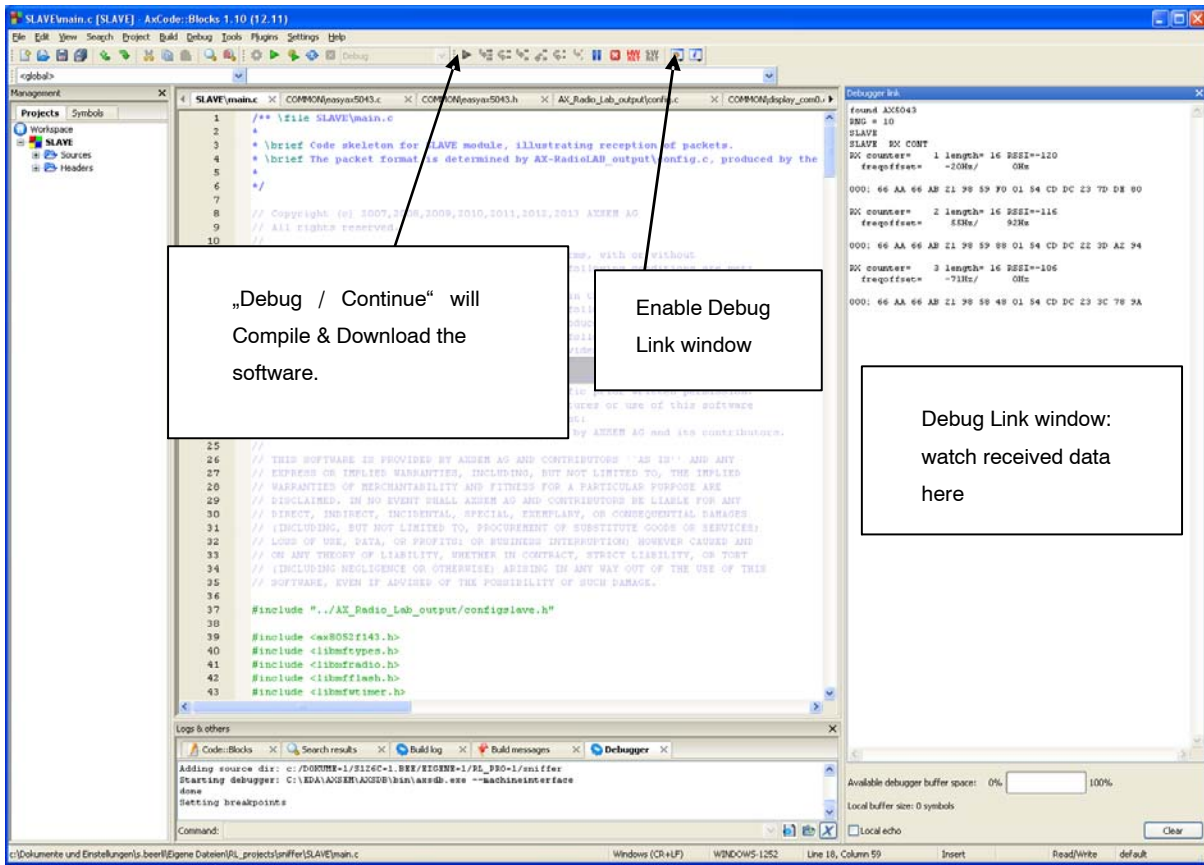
SLAVE\main.c [SLAVE] - AxCode::Blocks 1.10 (12.11)

File Edit View Search Project Build Debug Tools Plugins Settings Help

Debug

<global>

Management

Projects Symbols

Workspace
SLAVE
Sources
Headers

SLAVE\main.c | COMMON\easyax5043.c | COMMON\easyax5043.h | AX_Radio_Lab_output\config.c | COMMON\display_com0.c

1 /** \file SLAVE\main.c
2 *
3 * \brief Code skeleton for SLAVE module, illustrating reception of packets.
4 * \brief The packet format is determined by AX-RadioLAB_output\config.c, produced by the
5 *
6 */
7
8 // Copyright (c) 2007,2008,2009,2010,2011,2012,2013 AXSEM AG
9 // All rights reserved.
10 //
25 //
26 // THIS SOFTWARE IS PROVIDED BY AXSEM AG AND CONTRIBUTORS ``AS IS'' AND ANY
27 // EXPRESS OR IMPLIED WARRANTIES, INCLUDING, BUT NOT LIMITED TO, THE IMPLIED
28 // WARRANTIES OF MERCHANTABILITY AND FITNESS FOR A PARTICULAR PURPOSE ARE
29 // DISCLAIMED. IN NO EVENT SHALL AXSEM AG AND CONTRIBUTORS BE LIABLE FOR ANY
30 // DIRECT, INDIRECT, INCIDENTAL, SPECIAL, EXEMPLARY, OR CONSEQUENTIAL DAMAGES
31 // (INCLUDING, BUT NOT LIMITED TO, PROCUREMENT OF SUBSTITUTE GOODS OR SERVICES;
32 // LOSS OF USE, DATA, OR PROFITS; OR BUSINESS INTERRUPTION) HOWEVER CAUSED AND
33 // ON ANY THEORY OF LIABILITY, WHETHER IN CONTRACT, STRICT LIABILITY, OR TORT
34 // (INCLUDING NEGLIGENCE OR OTHERWISE) ARISING IN ANY WAY OUT OF THE USE OF THIS
35 // SOFTWARE, EVEN IF ADVISED OF THE POSSIBILITY OF SUCH DAMAGE.
36
37 #include "../AX_Radio_Lab_output/configslave.h"
38
39 #include <ax8052f143.h>
40 #include <libmftypes.h>
41 #include <libmfradio.h>
42 #include <libmfflash.h>
43 #include <libmfwtimer.h>

„Debug / Continue“ will Compile & Download the software.

Enable Debug Link window

Debugger link

found AX5043
RNG = 10
SLAVE
SLAVE RX CONT
RX counter= 1 length= 16 RSSI=-120
freqoffset= -20Hz/ 0Hz

000: 66 AA 66 AB 21 98 59 F0 01 54 CD DC 23 7D DE 80

RX counter= 2 length= 16 RSSI=-116
freqoffset= 55Hz/ 92Hz

000: 66 AA 66 AB 21 98 59 88 01 54 CD DC 22 3D A2 94

RX counter= 3 length= 16 RSSI=-106
freqoffset= -71Hz/ 0Hz

000: 66 AA 66 AB 21 98 58 48 01 54 CD DC 23 3C 78 9A

Debug Link window: watch received data here

Available debugger buffer space: 0% 100%
Local buffer size: 0 symbols
Local echo
Clear

Logs & others

Code::Blocks | Search results | Build log | Build messages | Debugger

Adding source dir: c:/DOKUME~1/SIZGC~1.BEE/EIGENE~1/RL_PRO~1/sniffer
Starting debugger: C:\EDA\AXSEM\AXSDB\bin\axsdb.exe --machineinterface
done
Setting breakpoints

Command:

c:\Dokumente und Einstellungen\s.beerli\Eigene Dateien\RL_projects\sniffer\SLAVE\main.c | Windows (CR+LF) | WINDOWS-1252 | Line 18, Column 59 | Insert | Read/Write | default